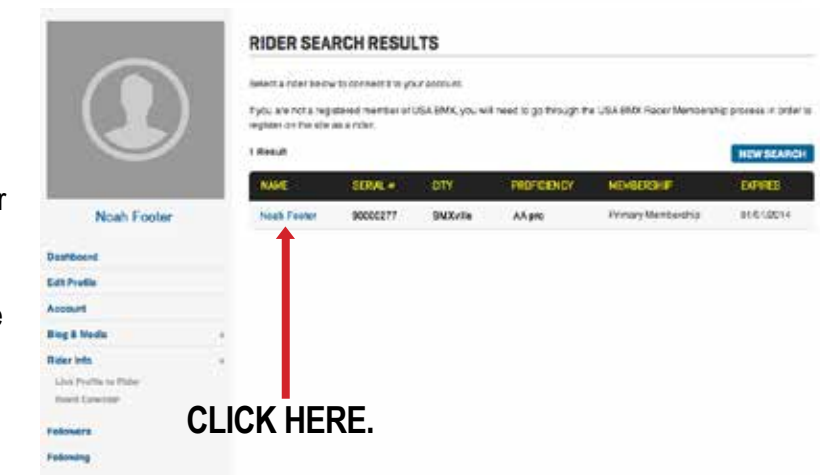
Noah Footer

Dashboard
Edit Profile
Account
Blog & Media
Rider Info
Link Profile to Rider
Event Calendar
Followers
Following

RIDER SEARCH RESULTS

Select a rider below to connect it to your account.

If you are not a registered member of USA BMX, you will need to go through the USA BMX Racer Membership process in order to register on the site as a rider.

1 Result

NEW SEARCH

| NAME | SERIAL # | CITY | PROFICIENCY | MEMBERSHIP | EXPIRES |
|---|---|---|---|---|---|
| Noah Footer | 90000277 | BMXville | AA pro | Primary Membership | 01/01/2014 |

CLICK HERE.

r

e